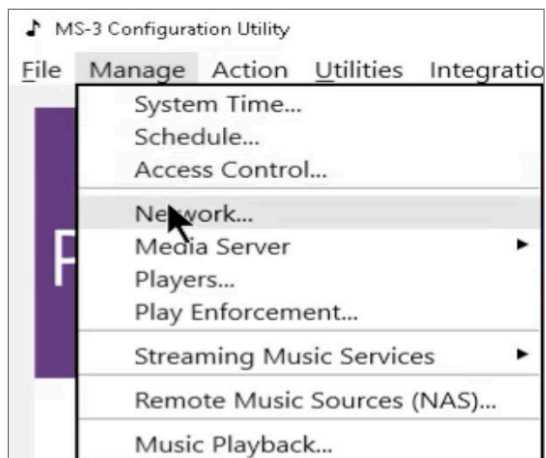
MS-3 Configuration Utility

File Manage Action Utilities Integratio

System Time...
Schedule...
Access Control...
Network...
Media Server
Players...
Play Enforcement...
Streaming Music Services
Remote Music Sources (NAS)...
Music Playback...

F